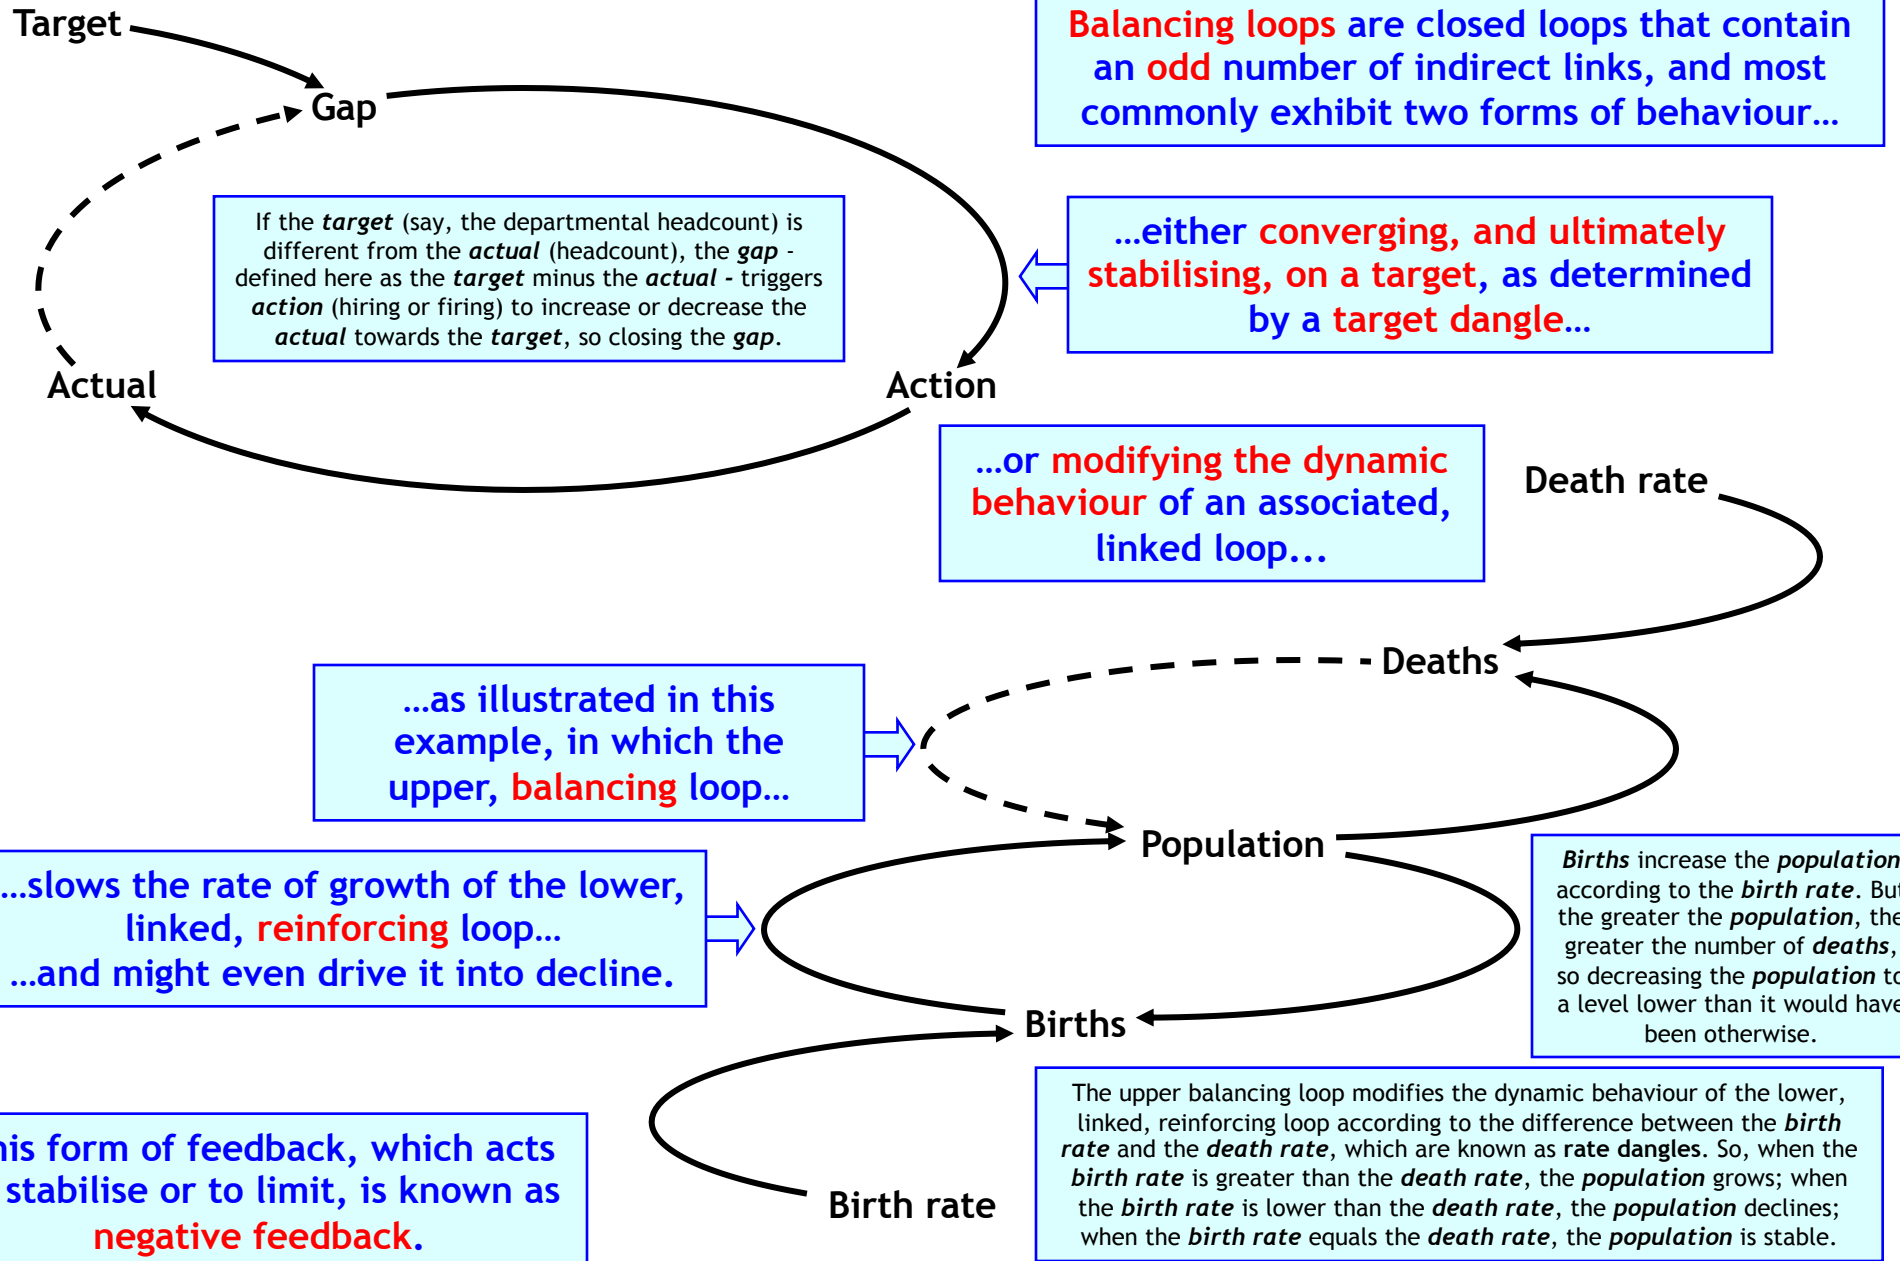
Target

Gap

Balancing loops are closed loops that contain an odd number of indirect links, and most commonly exhibit two forms of behaviour…

If the ***target*** (say, the departmental headcount) is different from the ***actual*** (headcount), the ***gap*** - defined here as the ***target*** minus the ***actual*** - triggers ***action*** (hiring or firing) to increase or decrease the ***actual*** towards the ***target***, so closing the ***gap***.

…either converging, and ultimately stabilising, on a target, as determined by a target dangle…

Actual

Action

…or modifying the dynamic behaviour of an associated, linked loop…

Death rate

Deaths

…as illustrated in this example, in which the upper, balancing loop…

Population

…slows the rate of growth of the lower, linked, reinforcing loop… …and might even drive it into decline.

***Births*** increase the ***population*** according to the ***birth rate***. Bu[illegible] the greater the ***population***, th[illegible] greater the number of ***deaths***, so decreasing the ***population*** t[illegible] a level lower than it would hav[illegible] been otherwise.

Births

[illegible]is form of feedback, which acts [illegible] stabilise or to limit, is known as negative feedback.

Birth rate

The upper balancing loop modifies the dynamic behaviour of the lower, linked, reinforcing loop according to the difference between the ***birth rate*** and the ***death rate***, which are known as **rate dangles**. So, when the ***birth rate*** is greater than the ***death rate***, the ***population*** grows; when the ***birth rate*** is lower than the ***death rate***, the ***population*** declines; when the ***birth rate*** equals the ***death rate***, the ***population*** is stable.